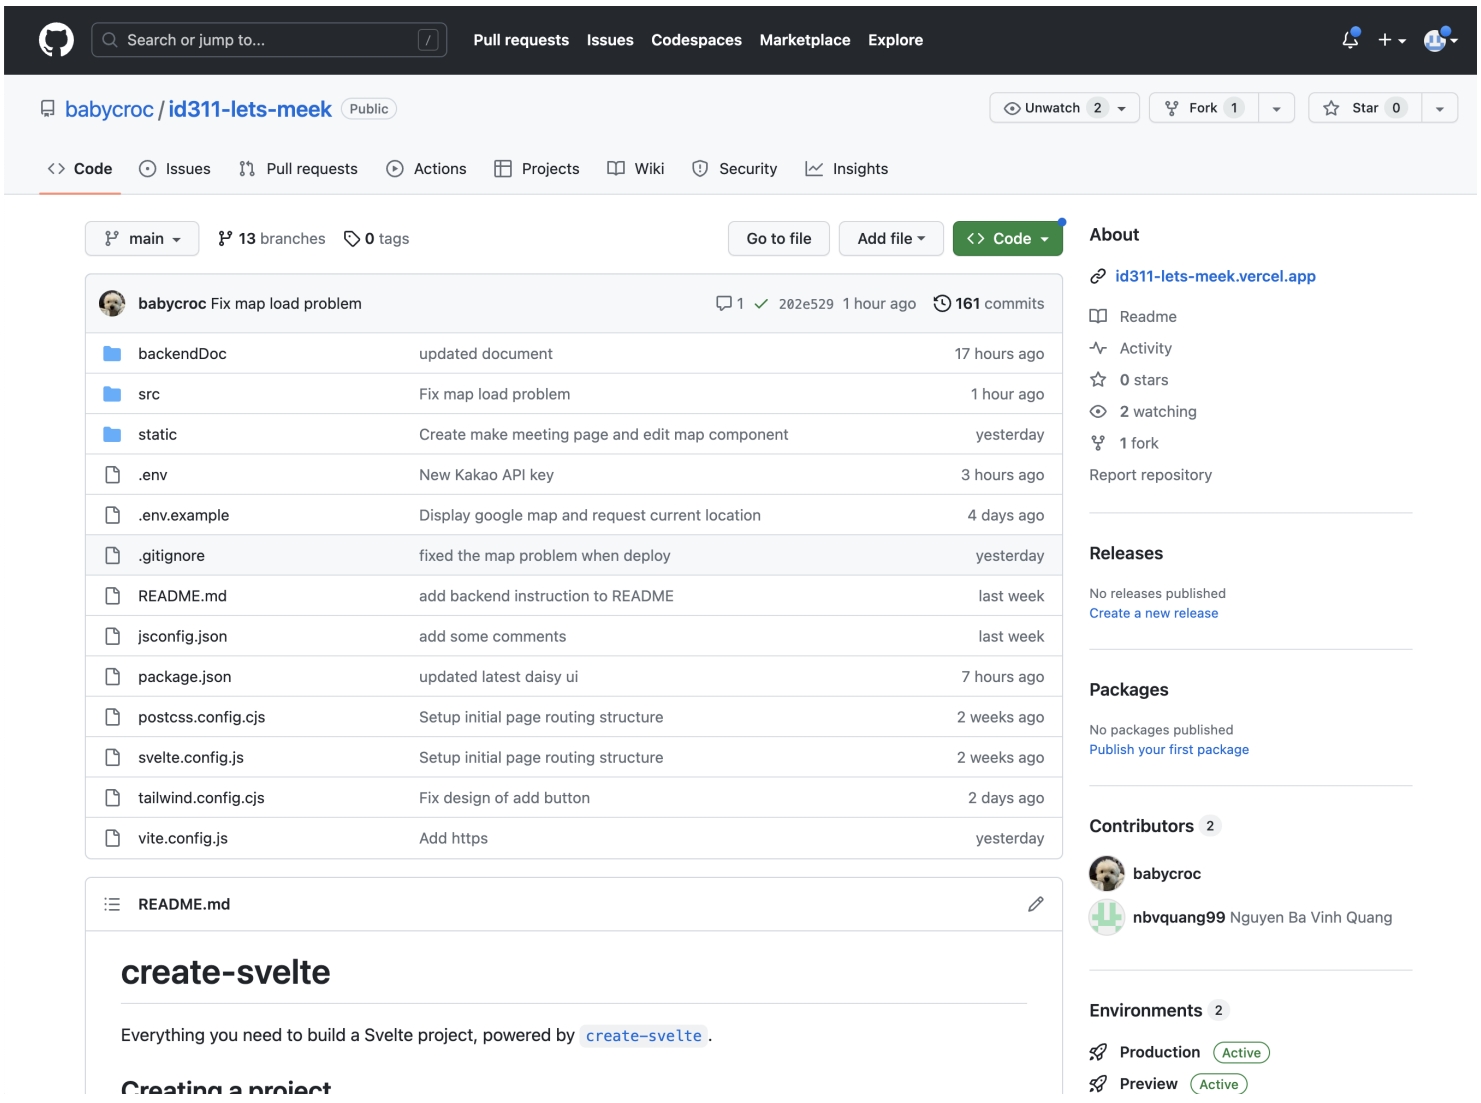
Search or jump to... / Pull requests Issues Codespaces Marketplace Explore

babycroc / id311-lets-meek Public

Unwatch 2 Fork 1 Star 0

Code Issues Pull requests Actions Projects Wiki Security Insights

main 13 branches 0 tags Go to file Add file Code

babycroc Fix map load problem 1 202e529 1 hour ago 161 commits

| | | |
|---|---|---|
| backendDoc | updated document | 17 hours ago |
| src | Fix map load problem | 1 hour ago |
| static | Create make meeting page and edit map component | yesterday |
| .env | New Kakao API key | 3 hours ago |
| .env.example | Display google map and request current location | 4 days ago |
| .gitignore | fixed the map problem when deploy | yesterday |
| README.md | add backend instruction to README | last week |
| jsconfig.json | add some comments | last week |
| package.json | updated latest daisy ui | 7 hours ago |
| postcss.config.cjs | Setup initial page routing structure | 2 weeks ago |
| svelte.config.js | Setup initial page routing structure | 2 weeks ago |
| tailwind.config.cjs | Fix design of add button | 2 days ago |
| vite.config.js | Add https | yesterday |

README.md

create-svelte

Everything you need to build a Svelte project, powered by create-svelte.

Creating a project

About

id311-lets-meek.vercel.app

Readme
Activity
0 stars
2 watching
1 fork
Report repository

Releases

No releases published
Create a new release

Packages

No packages published
Publish your first package

Contributors 2

babycroc
nbvquang99 Nguyen Ba Vinh Quang

Environments 2

Production Active
Preview Active